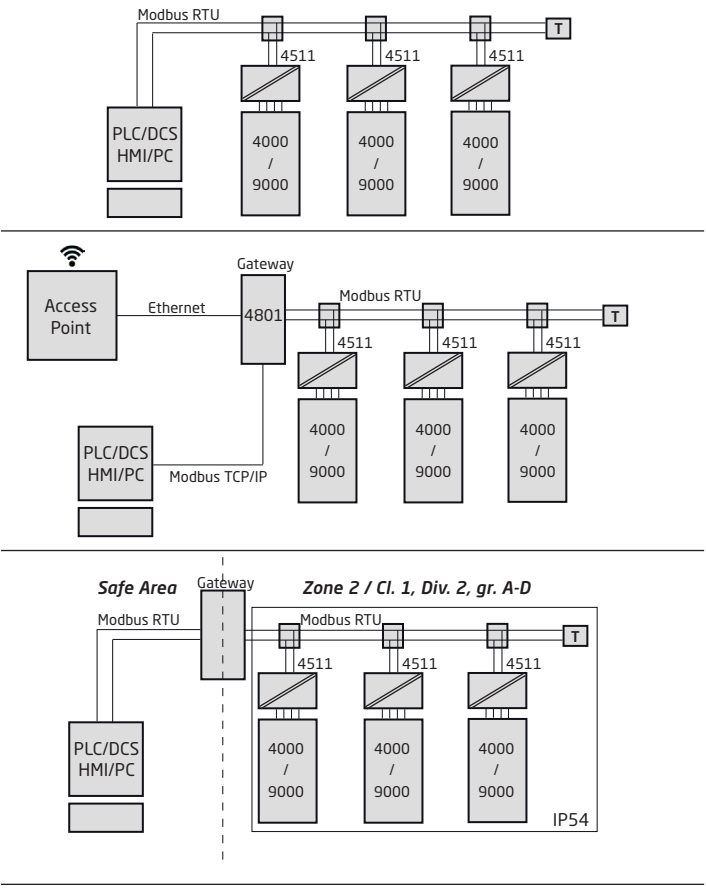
Modbus RTU

T

4511

4511

4511

PLC/DCS
HMI/PC

4000
/
9000

4000
/
9000

4000
/
9000

Gateway

Access Point

Ethernet

4801

Modbus RTU

T

4511

4511

4511

PLC/DCS
HMI/PC

Modbus TCP/IP

4000
/
9000

4000
/
9000

4000
/
9000

*Safe Area*

Gateway

*Zone 2 / Cl. 1, Div. 2, gr. A-D*

Modbus RTU

Modbus RTU

T

4511

4511

4511

PLC/DCS
HMI/PC

4000
/
9000

4000
/
9000

4000
/
9000

IP54